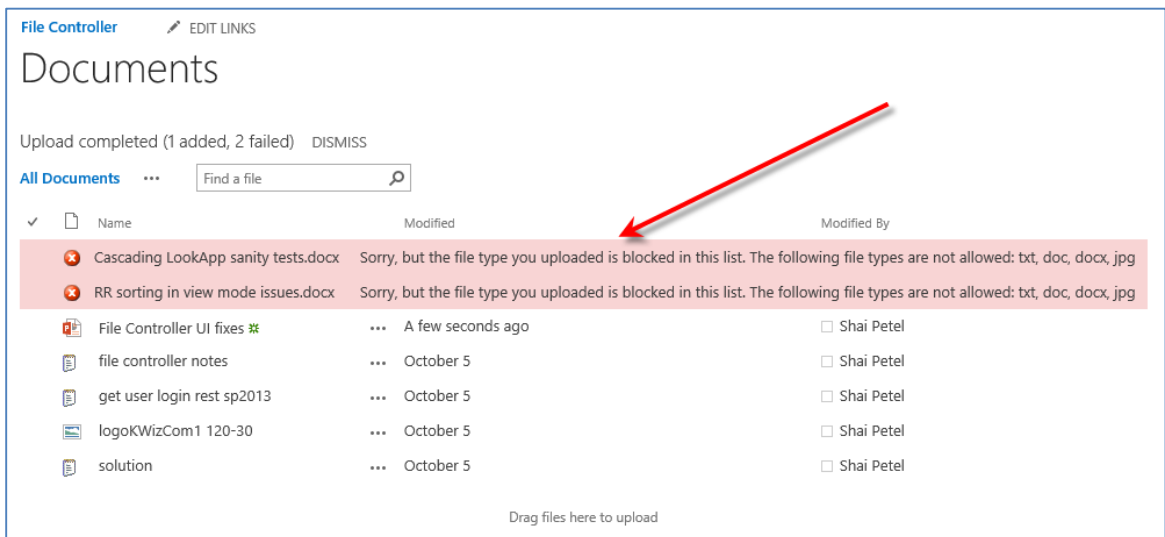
File Controller EDIT LINKS

Documents

Upload completed (1 added, 2 failed) DISMISS

All Documents ··· Find a file

| ✓ | Name | Modified | Modified By |
|---|---|---|---|
| | Cascading LookApp sanity tests.docx | Sorry, but the file type you uploaded is blocked in this list. The following file types are not allowed: txt, doc, docx, jpg | |
| | RR sorting in view mode issues.docx | Sorry, but the file type you uploaded is blocked in this list. The following file types are not allowed: txt, doc, docx, jpg | |
| | File Controller UI fixes ✲ | ··· A few seconds ago | Shai Petel |
| | file controller notes | ··· October 5 | Shai Petel |
| | get user login rest sp2013 | ··· October 5 | Shai Petel |
| | logoKWizCom1 120-30 | ··· October 5 | Shai Petel |
| | solution | ··· October 5 | Shai Petel |

Drag files here to upload